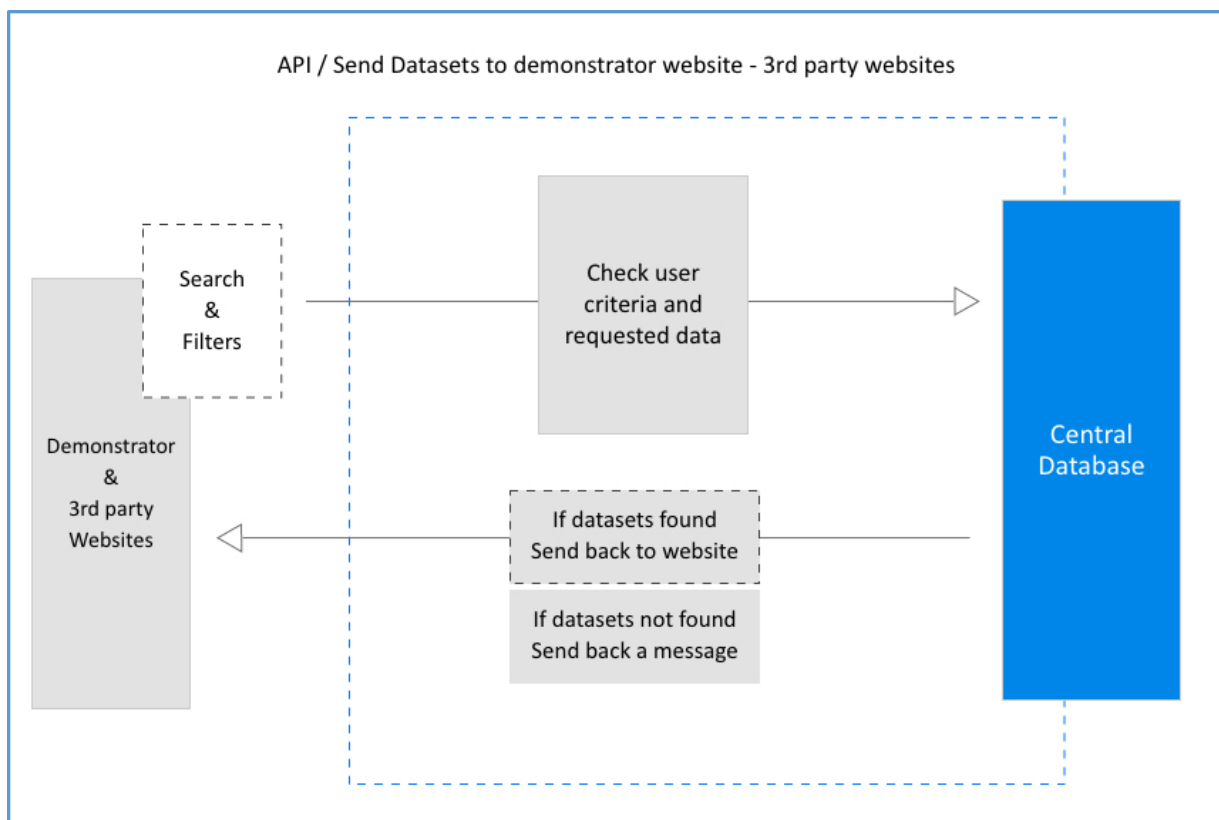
API / Send Datasets to demonstrator website - 3rd party websites

Search & Filters

Demonstrator & 3rd party Websites

Check user criteria and requested data

Central Database

If datasets found Send back to website

If datasets not found Send back a message